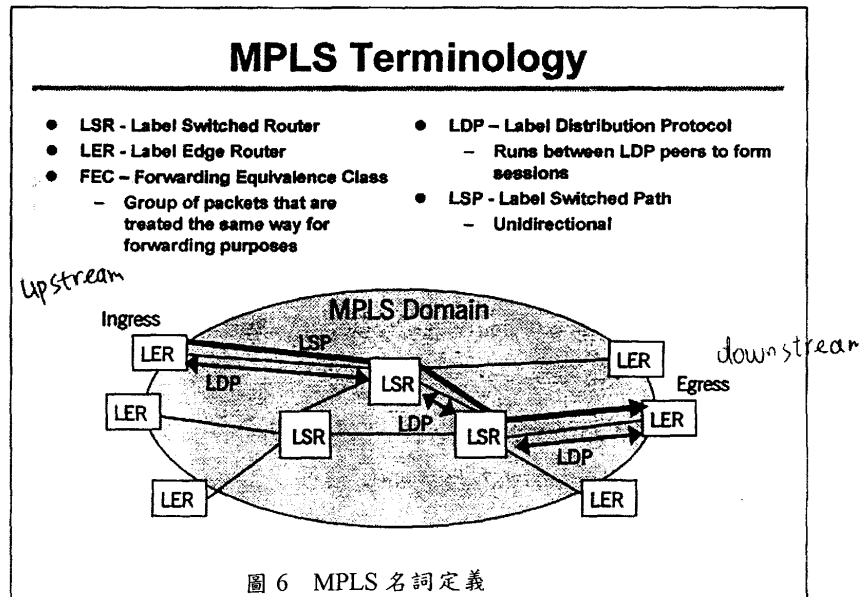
MPLS Terminology

- LSR - Label Switched Router
- LER - Label Edge Router
- FEC – Forwarding Equivalence Class
  - Group of packets that are treated the same way for forwarding purposes

- LDP – Label Distribution Protocol
  - Runs between LDP peers to form sessions
- LSP - Label Switched Path
  - Unidirectional

upstream

MPLS Domain

Ingress

LER

LSP

LDP

LSR

LER

downstream

Egress

LER

LSR

LDP

LSR

LER

LDP

LER

LER

圖 6 MPLS 名詞定義